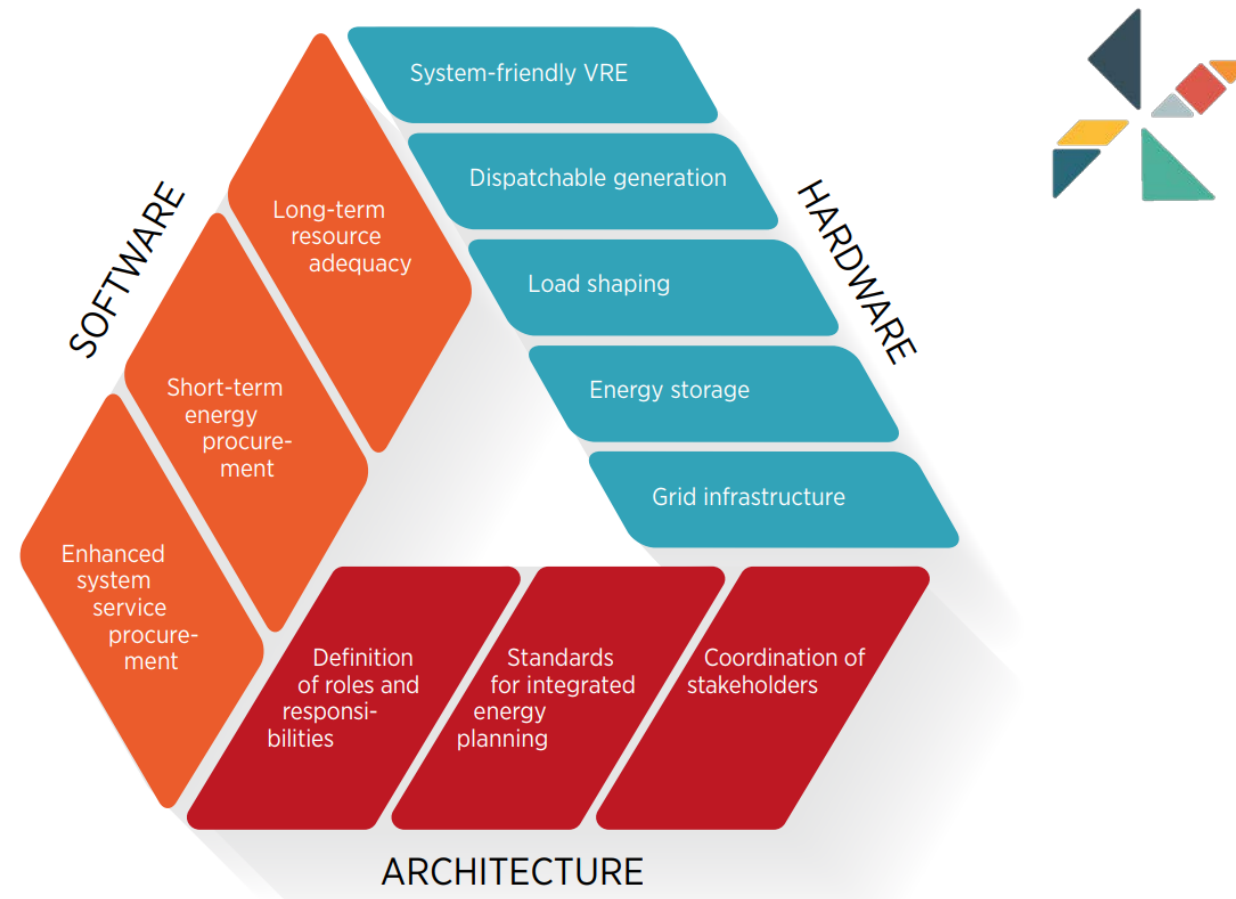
SOFTWARE

Long-term resource adequacy

Short-term energy procurement

Enhanced system service procurement

System-friendly VRE

Dispatchable generation

Load shaping

Energy storage

Grid infrastructure

HARDWARE

Definition of roles and responsibilities

Standards for integrated energy planning

Coordination of stakeholders

ARCHITECTURE